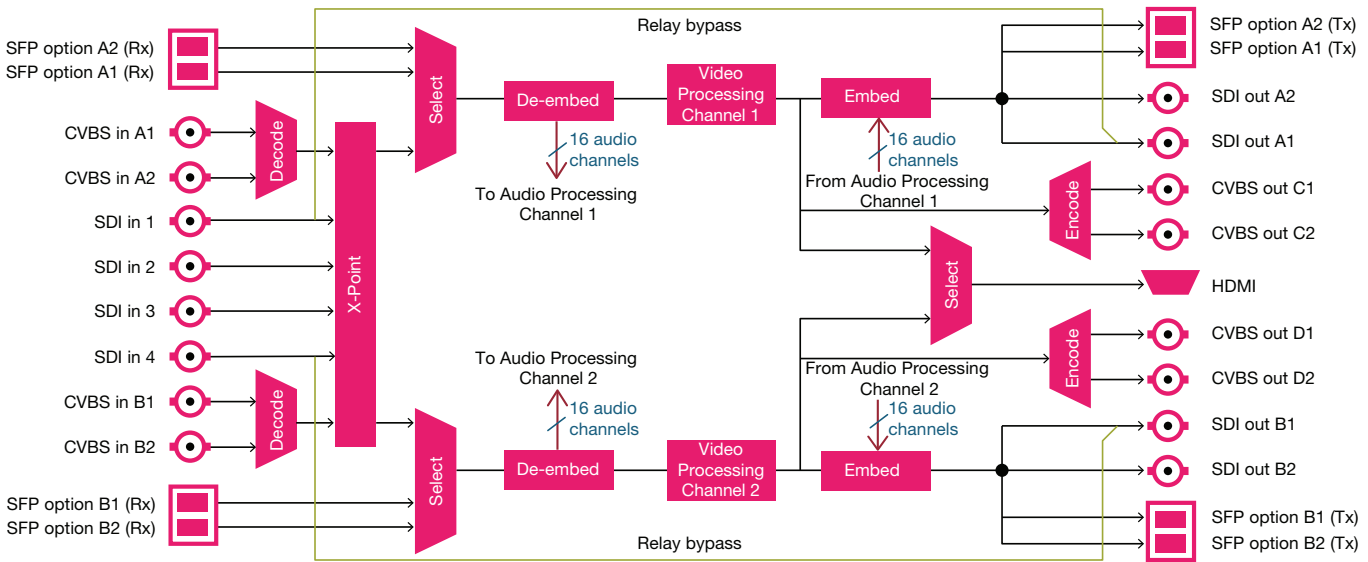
Relay bypass

SFP option A2 (Rx)
SFP option A1 (Rx)
CVBS in A1
CVBS in A2
SDI in 1
SDI in 2
SDI in 3
SDI in 4
CVBS in B1
CVBS in B2
SFP option B1 (Rx)
SFP option B2 (Rx)

Decode
Decode
X-Point
Select
Select

De-embed
16 audio channels
To Audio Processing Channel 1

Video Processing Channel 1

Embed
16 audio channels
From Audio Processing Channel 1

To Audio Processing Channel 2
16 audio channels
De-embed

Video Processing Channel 2

From Audio Processing Channel 2
16 audio channels
Embed

Encode
Select
Encode

SFP option A2 (Tx)
SFP option A1 (Tx)
SDI out A2
SDI out A1
CVBS out C1
CVBS out C2
HDMI
CVBS out D1
CVBS out D2
SDI out B1
SDI out B2
SFP option B1 (Tx)
SFP option B2 (Tx)

Relay bypass